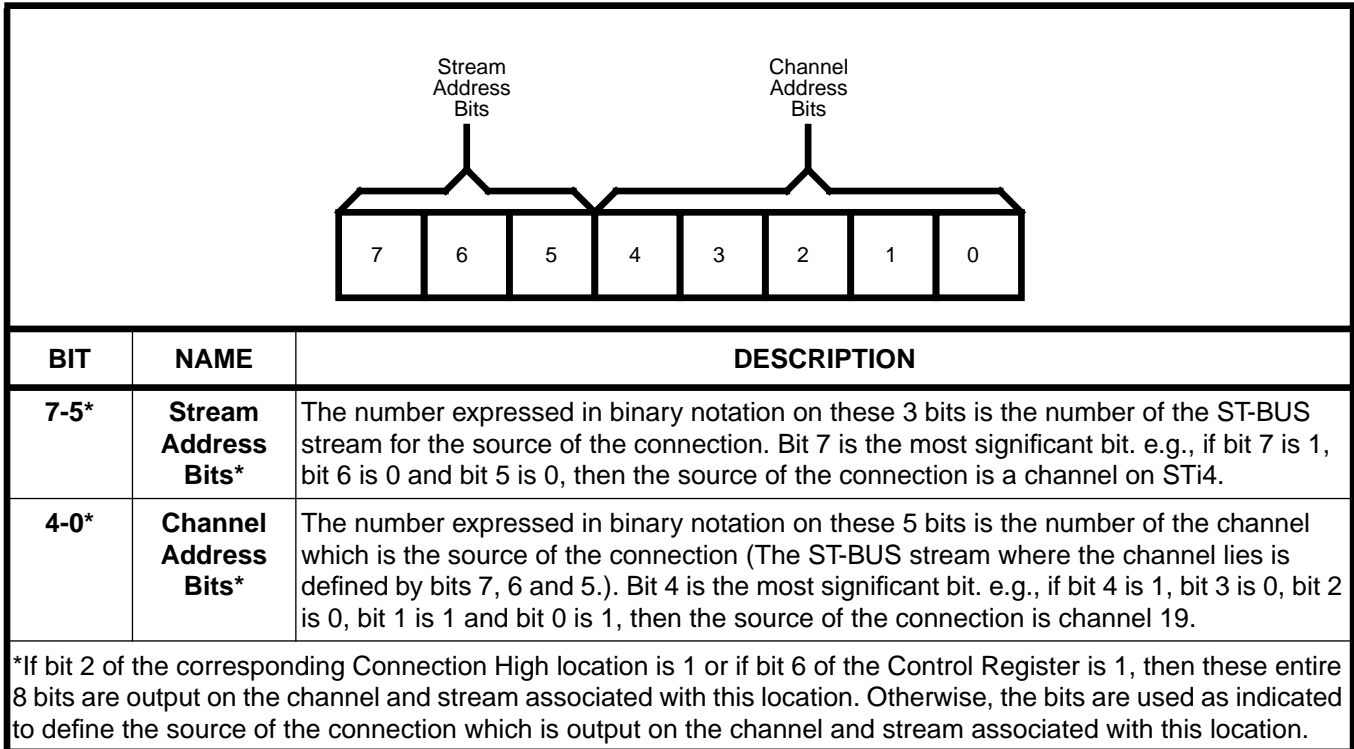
Stream Address Bits

Channel Address Bits

7 6 5 4 3 2 1 0

| BIT | NAME | DESCRIPTION |
|---|---|---|
| 7-5* | Stream Address Bits* | The number expressed in binary notation on these 3 bits is the number of the ST-BUS stream for the source of the connection. Bit 7 is the most significant bit. e.g., if bit 7 is 1, bit 6 is 0 and bit 5 is 0, then the source of the connection is a channel on STi4. |
| 4-0* | Channel Address Bits* | The number expressed in binary notation on these 5 bits is the number of the channel which is the source of the connection (The ST-BUS stream where the channel lies is defined by bits 7, 6 and 5.). Bit 4 is the most significant bit. e.g., if bit 4 is 1, bit 3 is 0, bit 2 is 0, bit 1 is 1 and bit 0 is 1, then the source of the connection is channel 19. |

*If bit 2 of the corresponding Connection High location is 1 or if bit 6 of the Control Register is 1, then these entire 8 bits are output on the channel and stream associated with this location. Otherwise, the bits are used as indicated to define the source of the connection which is output on the channel and stream associated with this location.